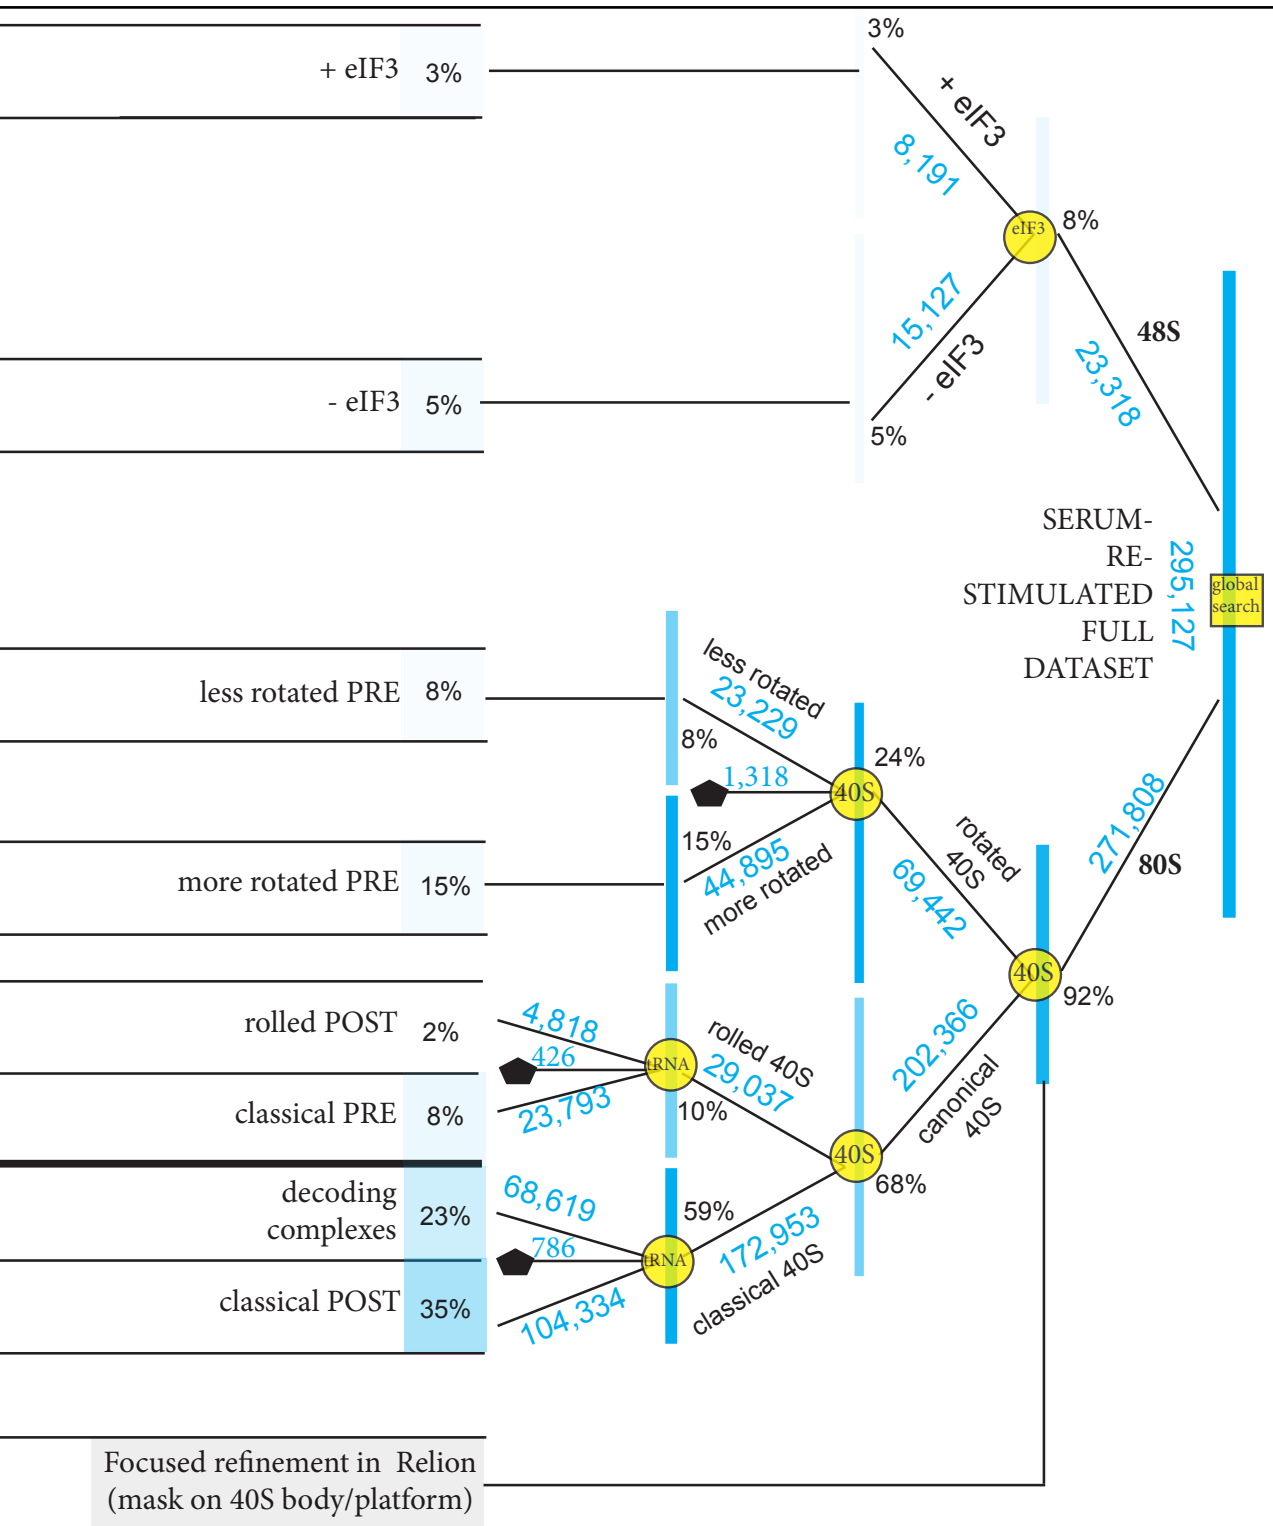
+ eIF3 3%

- eIF3 5%

less rotated PRE 8%

more rotated PRE 15%

rolled POST 2%

classical PRE 8%

decoding complexes 23%

classical POST 35%

Focused refinement in Relion (mask on 40S body/platform)

3%
+ eIF3
8,191
eIF3
8%
15,127
- eIF3
5%
48S
23,318
SERUM-RE-STIMULATED FULL DATASET
295,127
global search
less rotated
23,229
8%
1,318
40S
24%
15%
44,895
more rotated
rotated 40S
69,442
271,808
80S
40S
92%
4,818
426
tRNA
23,793
rolled 40S
29,037
10%
202,366
canonical 40S
40S
68%
68,619
786
tRNA
59%
104,334
172,953
classical 40S